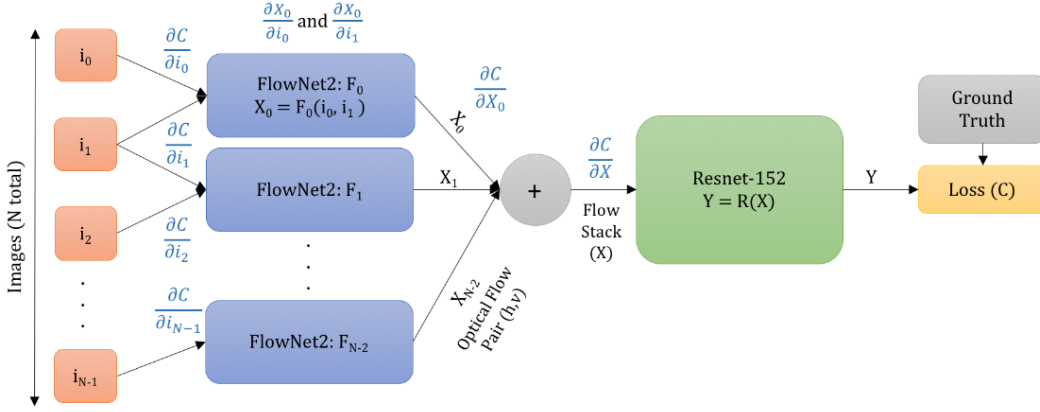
Images (N total)

$i_0$

$i_1$

$i_2$

.
.
.

$i_{N-1}$

$\frac{\partial C}{\partial i_0}$

$\frac{\partial C}{\partial i_1}$

$\frac{\partial C}{\partial i_2}$

$\frac{\partial C}{\partial i_{N-1}}$

$\frac{\partial X_0}{\partial i_0}$ and $\frac{\partial X_0}{\partial i_1}$

FlowNet2: $F_0$
$X_0 = F_0(i_0, i_1)$

FlowNet2: $F_1$

.
.
.

FlowNet2: $F_{N-2}$

$\frac{\partial C}{\partial X_0}$

$X_0$

$X_1$

$X_{N-2}$
Optical Flow Pair (h,v)

+

$\frac{\partial C}{\partial X}$

Flow Stack (X)

Resnet-152
Y = R(X)

Y

Ground Truth

Loss (C)